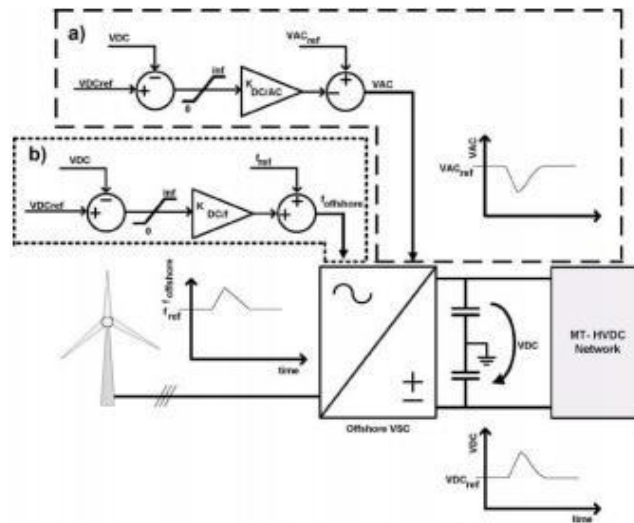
a)

VDC

VDCref

inf

0

$K_{DC/AC}$

$VAC_{ref}$

VAC

VAC

$VAC_{ref}$

b)

VDC

VDCref

inf

0

$K_{DC/f}$

$f_{ref}$

$f_{offshore}$

$f_{offshore}$

$f_{ref}$

time

VDC

MT- HVDC Network

Offshore VSC

VDC

$VDC_{ref}$

time